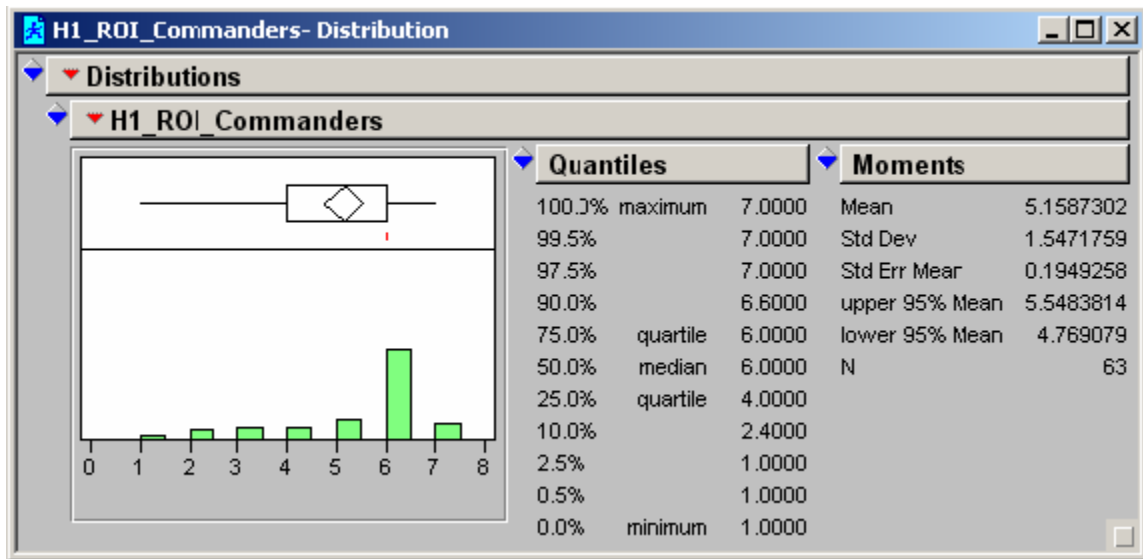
H1_ROI_Commanders- Distribution

Distributions

H1_ROI_Commanders

0 1 2 3 4 5 6 7 8

Quantiles

| | | |
|---|---|---|
| 100.0% | maximum | 7.0000 |
| 99.5% | | 7.0000 |
| 97.5% | | 7.0000 |
| 90.0% | | 6.6000 |
| 75.0% | quartile | 6.0000 |
| 50.0% | median | 6.0000 |
| 25.0% | quartile | 4.0000 |
| 10.0% | | 2.4000 |
| 2.5% | | 1.0000 |
| 0.5% | | 1.0000 |
| 0.0% | minimum | 1.0000 |

Moments

| | |
|---|---|
| Mean | 5.1587302 |
| Std Dev | 1.5471759 |
| Std Err Mean | 0.1949258 |
| upper 95% Mean | 5.5483814 |
| lower 95% Mean | 4.769079 |
| N | 63 |